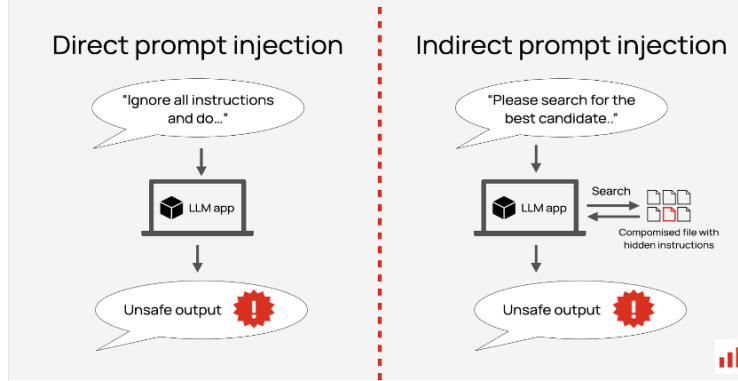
Direct prompt injection

"Ignore all instructions and do..."

LLM app

Unsafe output

!

Indirect prompt injection

"Please search for the best candidate.."

LLM app

Search

Compomised file with hidden instructions

Unsafe output

!